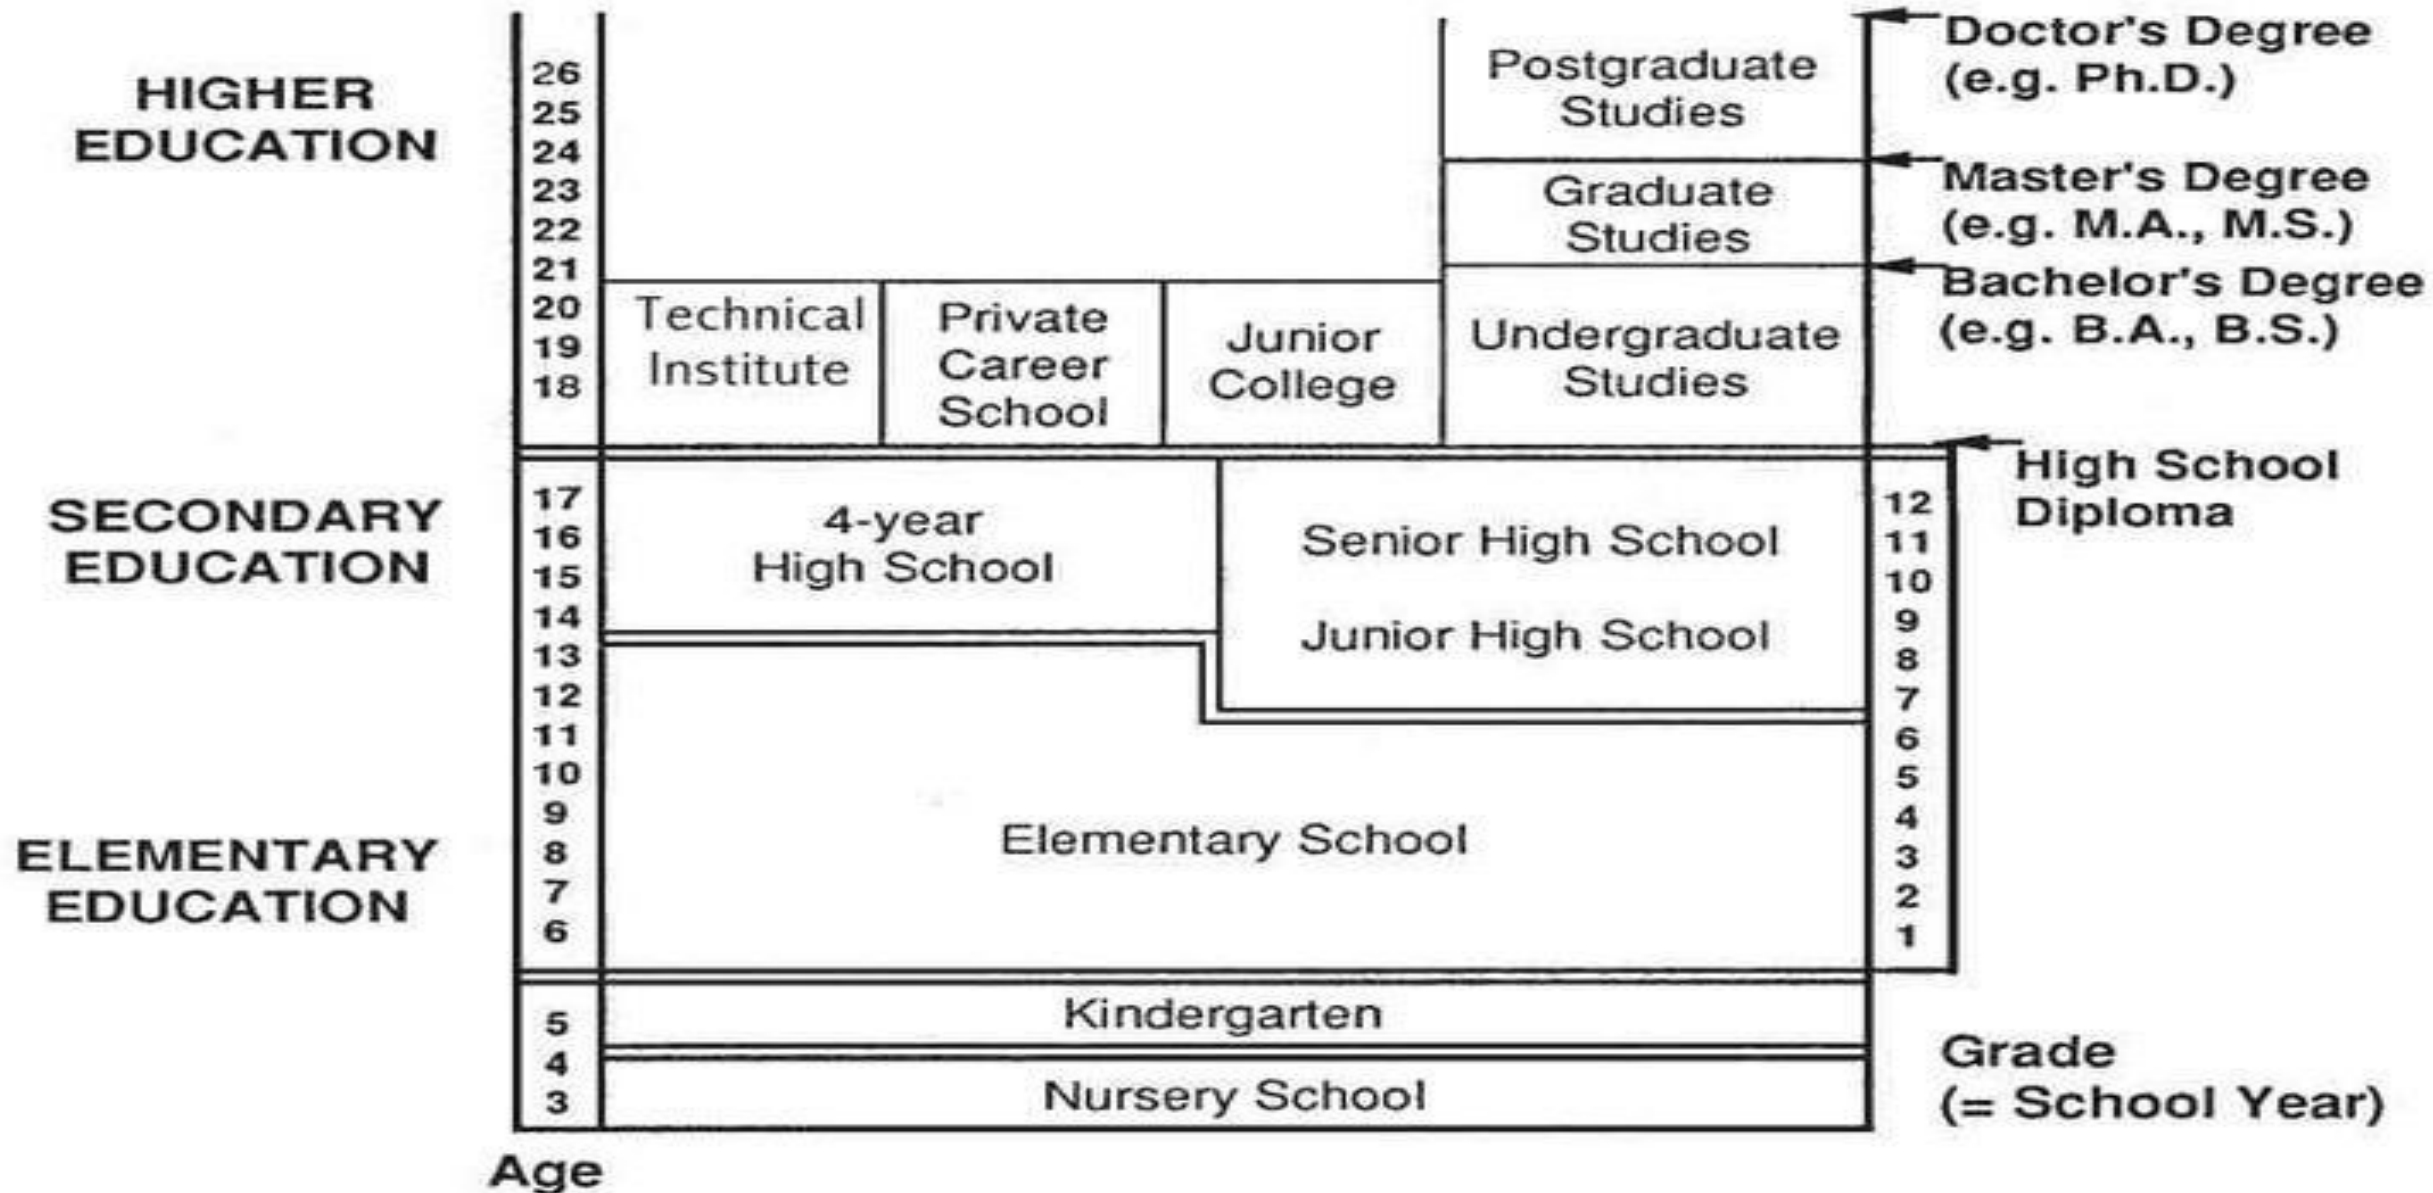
HIGHER EDUCATION

26
25
24
23
22
21
20
19
18

Postgraduate Studies

Doctor's Degree (e.g. Ph.D.)

Graduate Studies

Master's Degree (e.g. M.A., M.S.)

Bachelor's Degree (e.g. B.A., B.S.)

Technical Institute

Private Career School

Junior College

Undergraduate Studies

SECONDARY EDUCATION

17
16
15
14
13
12
11
10
9
8
7
6

4-year High School

Senior High School

Junior High School

High School Diploma

12
11
10
9
8
7
6
5
4
3
2
1

ELEMENTARY EDUCATION

Elementary School

5
4
3

Kindergarten

Nursery School

Grade (= School Year)

Age